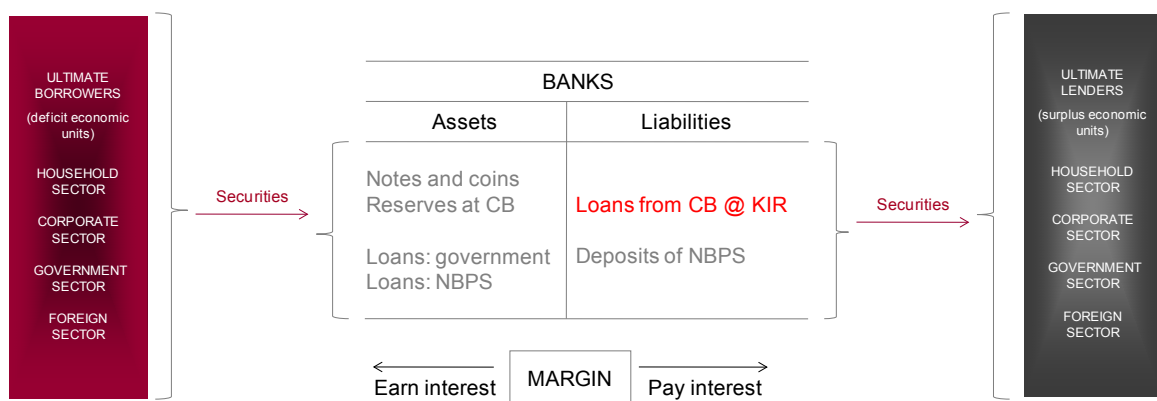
ULTIMATE BORROWERS
(deficit economic units)
HOUSEHOLD SECTOR
CORPORATE SECTOR
GOVERNMENT SECTOR
FOREIGN SECTOR

Securities

BANKS

| Assets | Liabilities |
|---|---|
| Notes and coins<br>Reserves at CB | Loans from CB @ KIR |
| Loans: government<br>Loans: NBPS | Deposits of NBPS |

Securities

ULTIMATE LENDERS
(surplus economic units)
HOUSEHOLD SECTOR
CORPORATE SECTOR
GOVERNMENT SECTOR
FOREIGN SECTOR

Earn interest
MARGIN
Pay interest